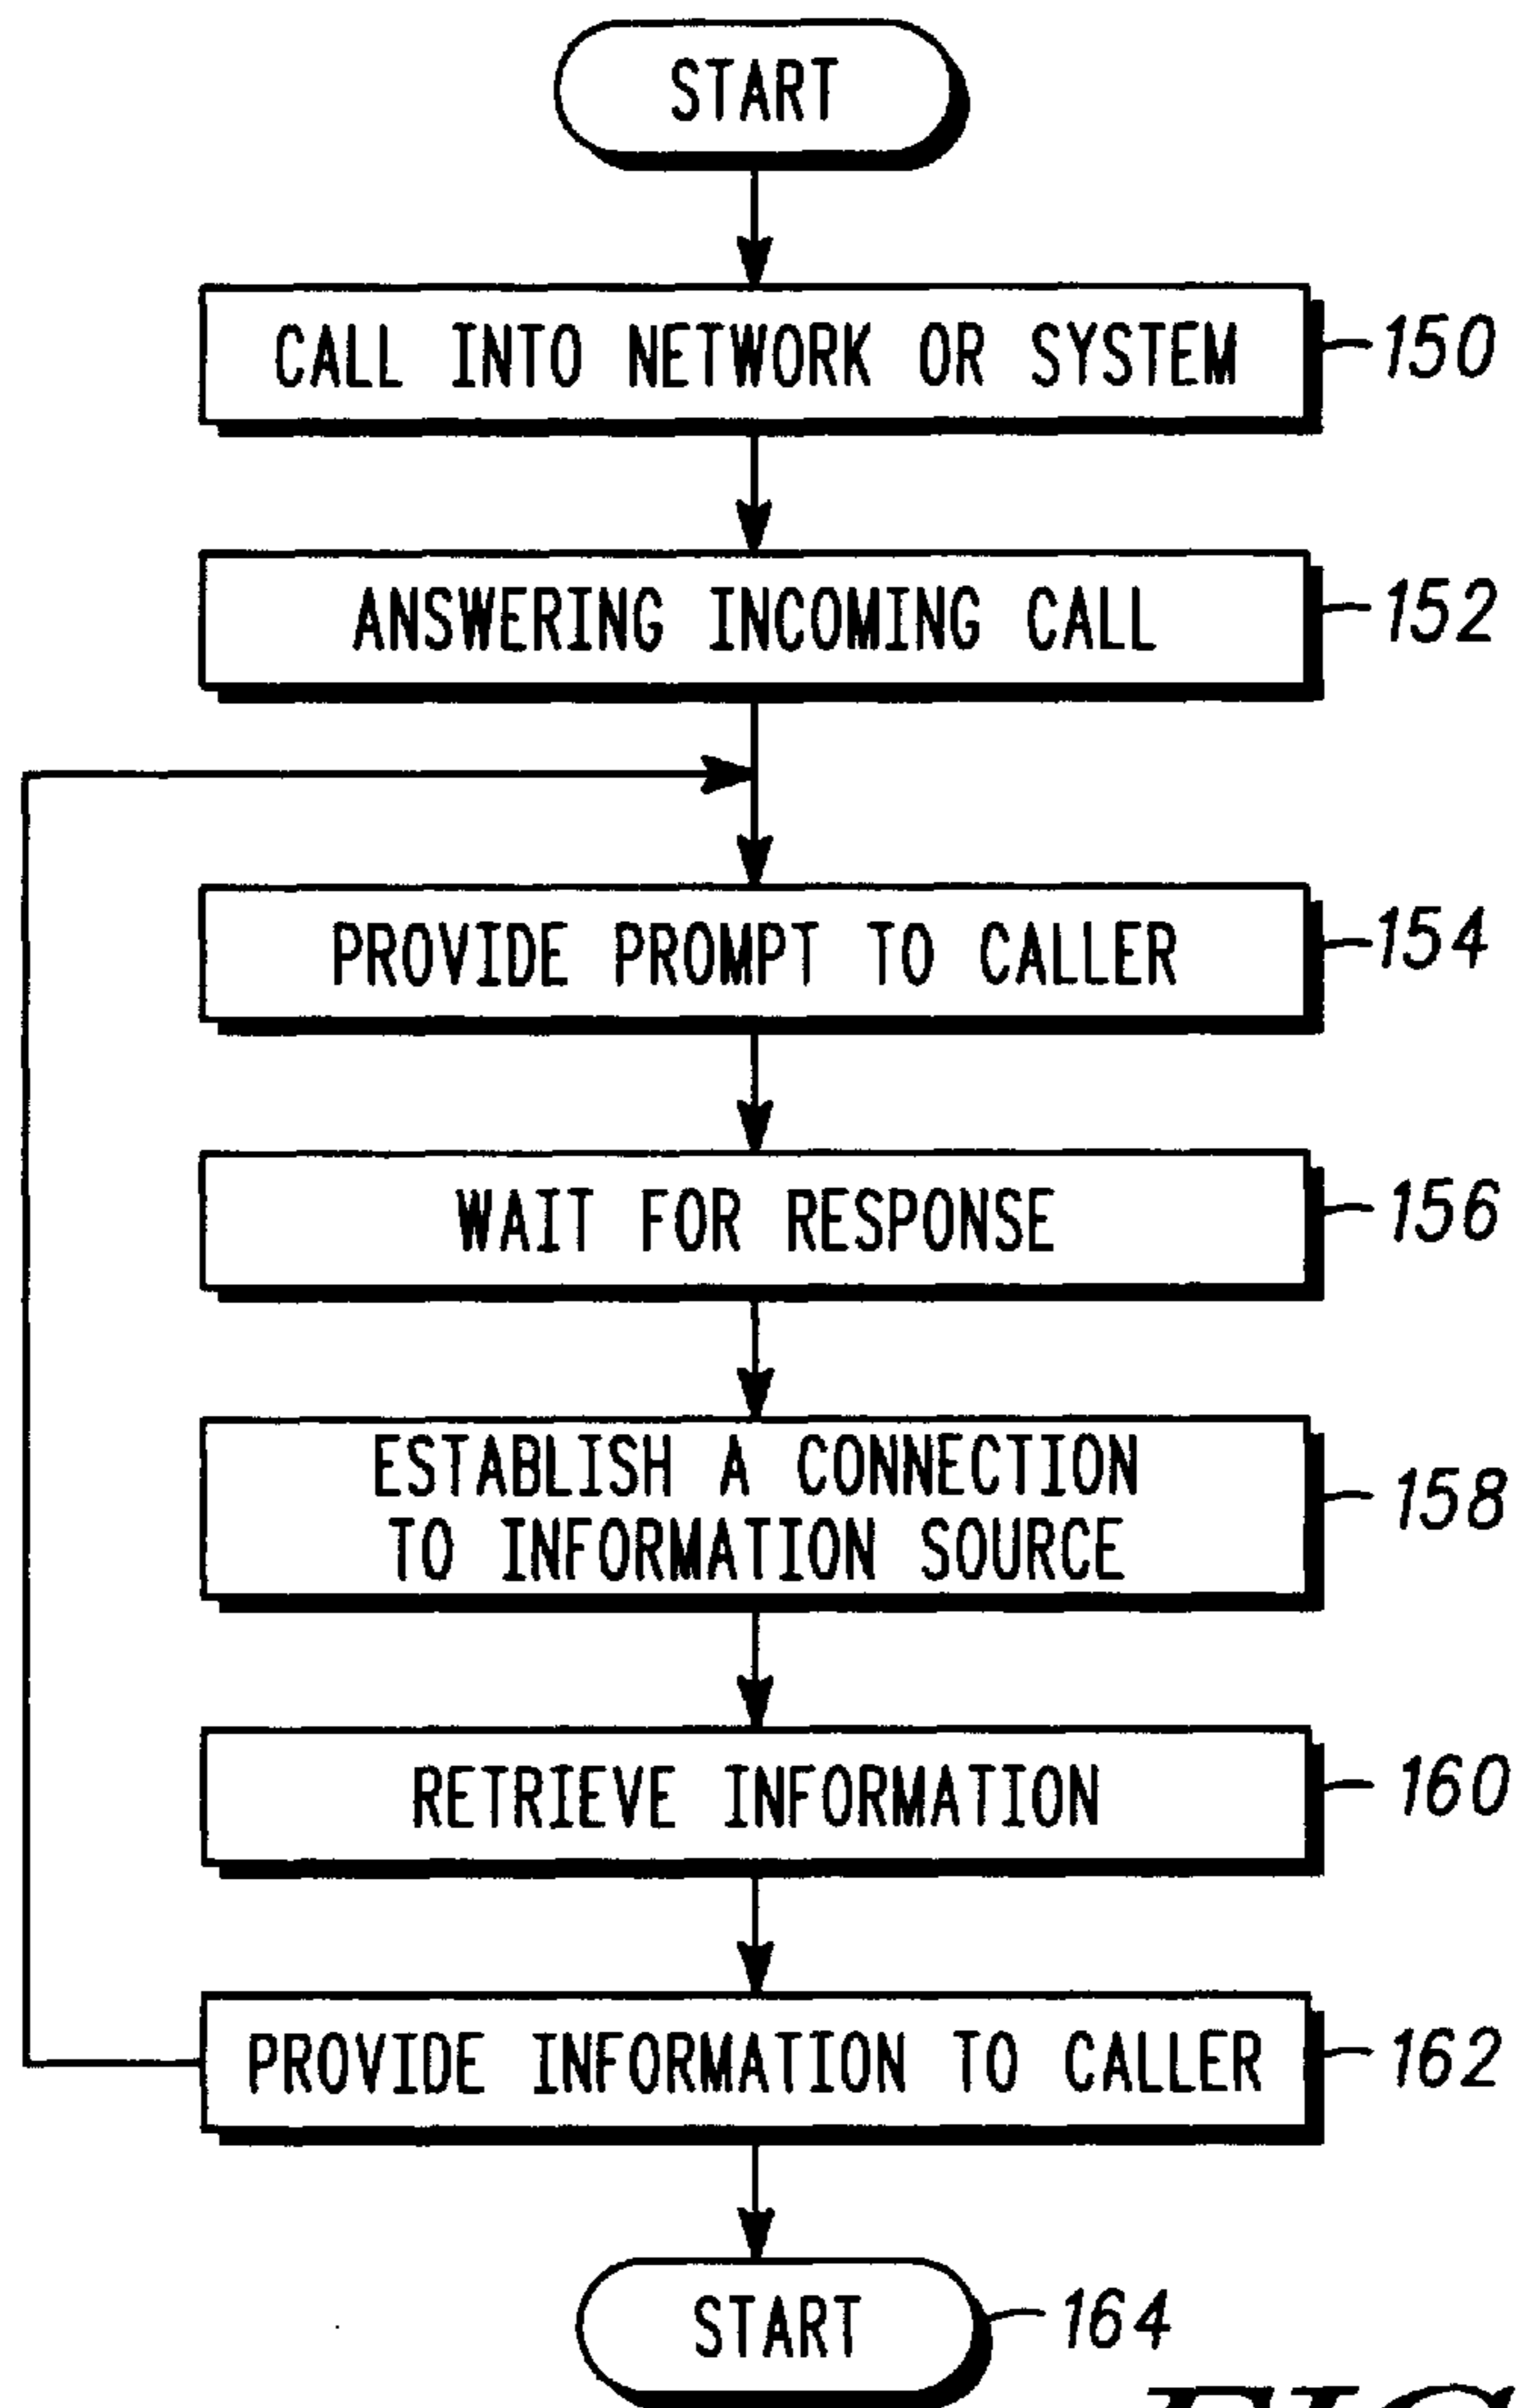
START

CALL INTO NETWORK OR SYSTEM 150

ANSWERING INCOMING CALL 152

PROVIDE PROMPT TO CALLER 154

WAIT FOR RESPONSE 156

ESTABLISH A CONNECTION TO INFORMATION SOURCE 158

RETRIEVE INFORMATION 160

PROVIDE INFORMATION TO CALLER 162

START 164

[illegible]